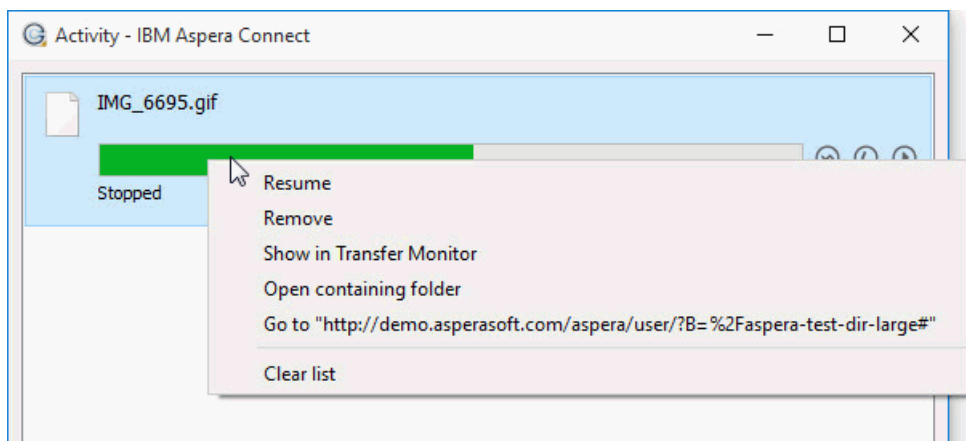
Activity - IBM Aspera Connect

IMG_6695.gif

Stopped

Resume
Remove
Show in Transfer Monitor
Open containing folder
Go to "http://demo.asperasoft.com/aspera/user/?B=%2Faspera-test-dir-large#"
Clear list